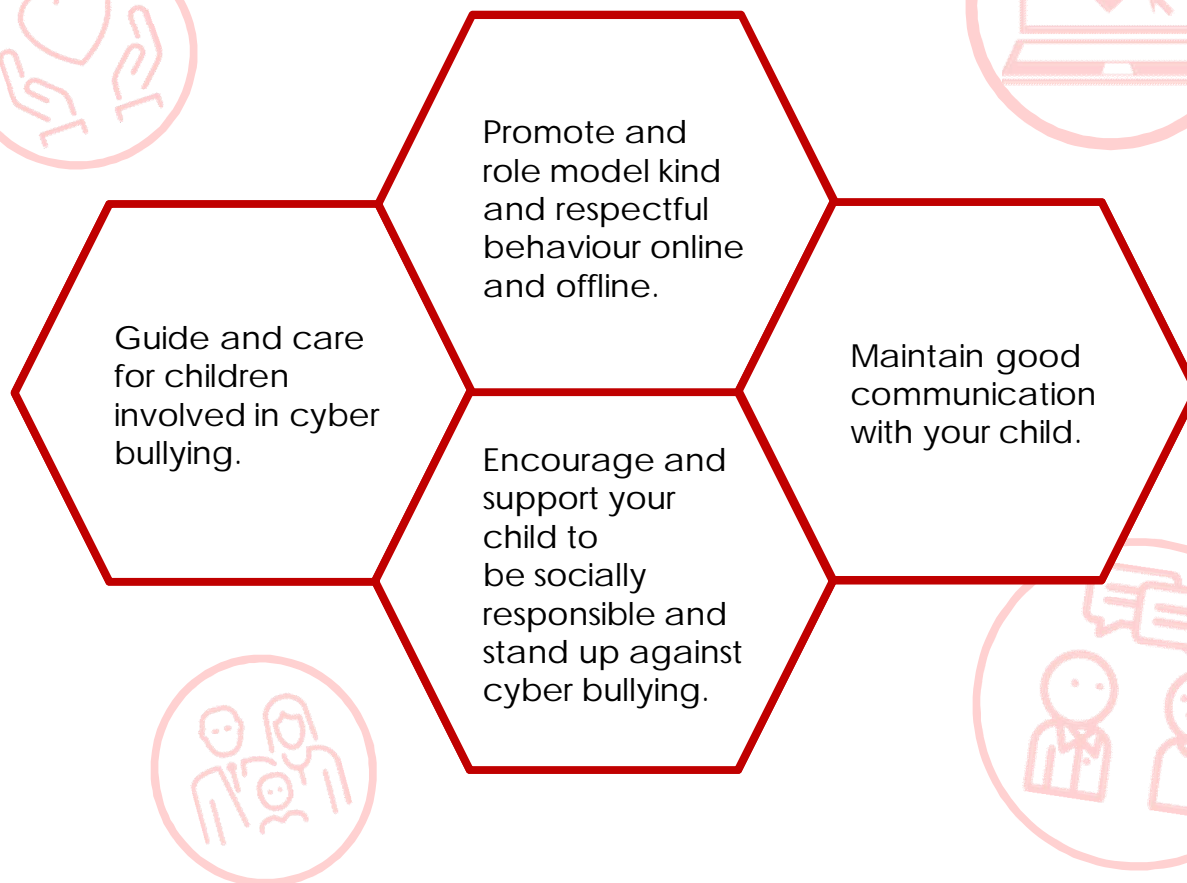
Promote and role model kind and respectful behaviour online and offline.

Guide and care for children involved in cyber bullying.

Maintain good communication with your child.

Encourage and support your child to be socially responsible and stand up against cyber bullying.